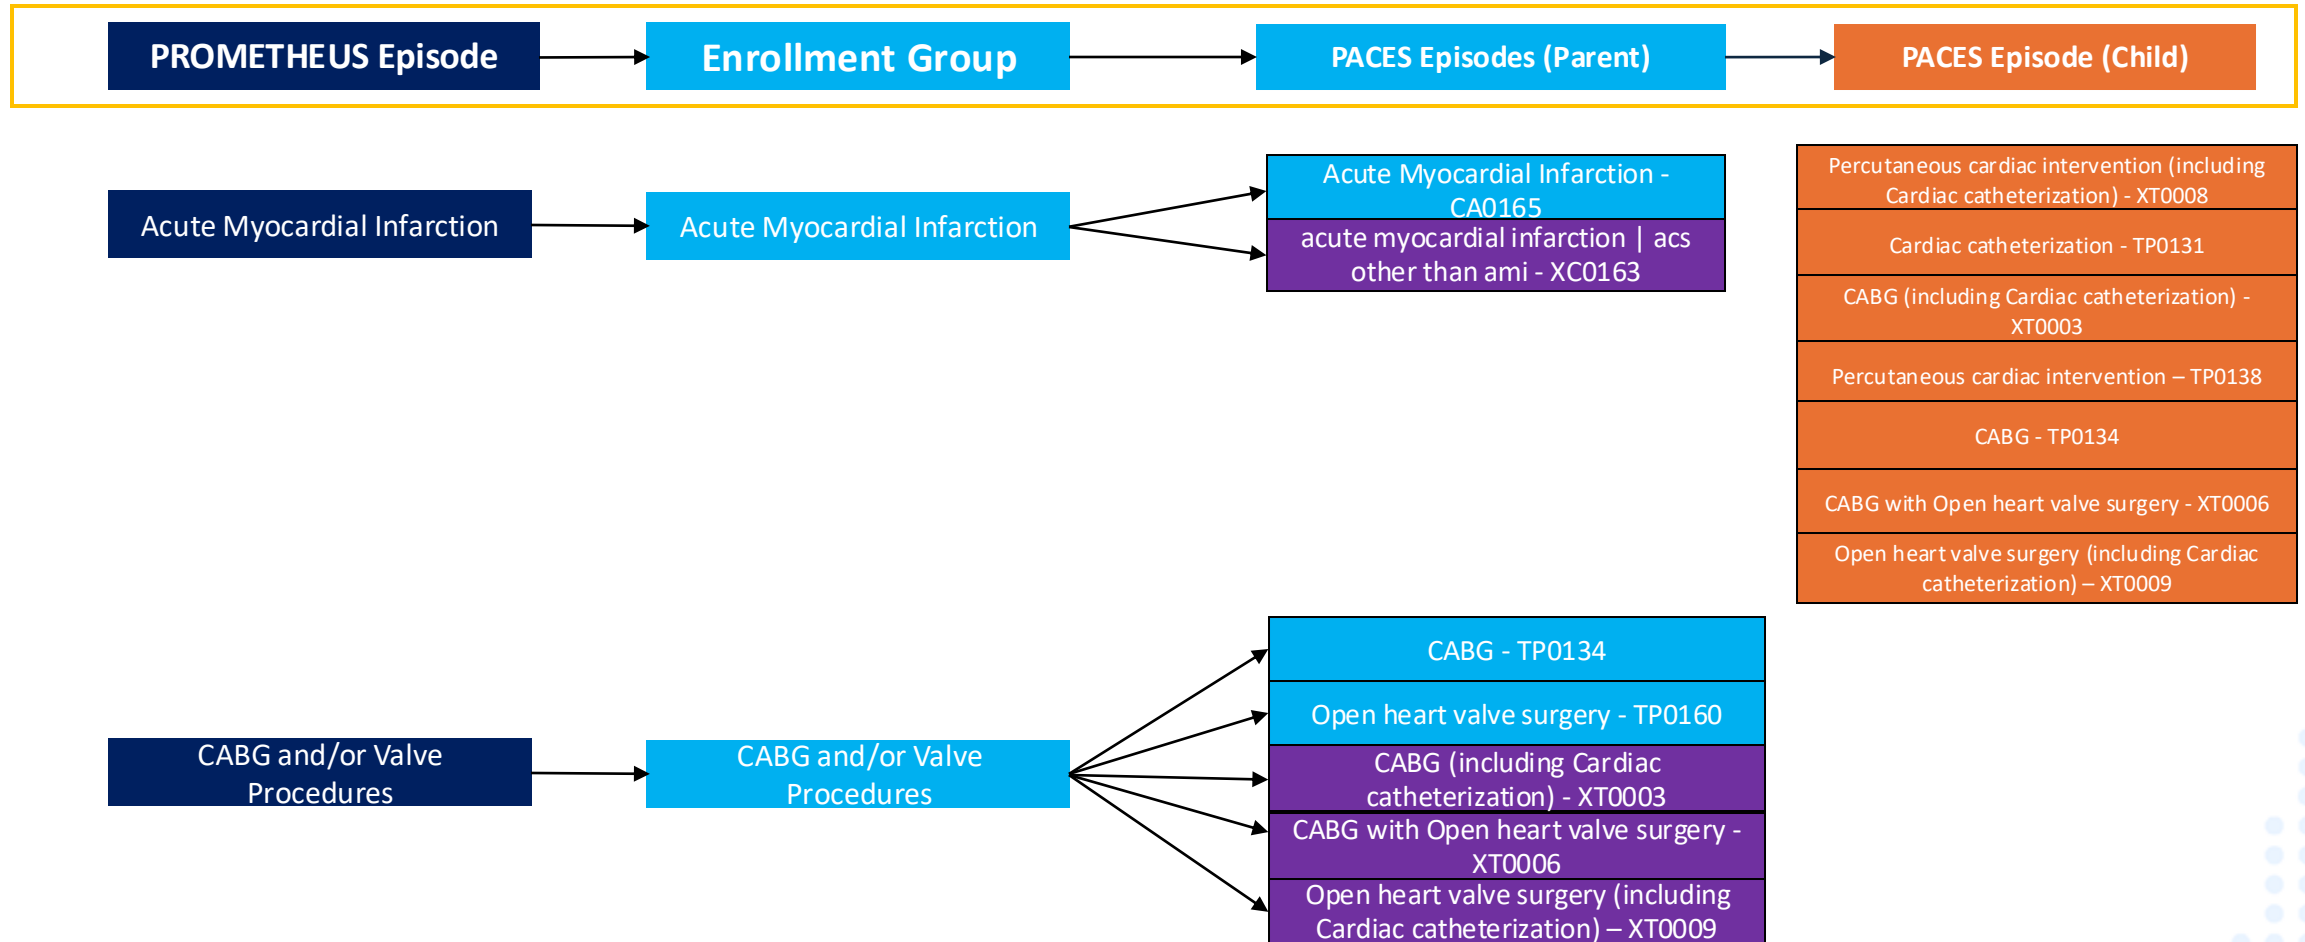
PROMETHEUS Episode

Enrollment Group

PACES Episodes (Parent)

PACES Episode (Child)

Acute Myocardial Infarction

Acute Myocardial Infarction

Acute Myocardial Infarction - CA0165

acute myocardial infarction | acs other than ami - XC0163

Percutaneous cardiac intervention (including Cardiac catheterization) - XT0008

Cardiac catheterization - TP0131

CABG (including Cardiac catheterization) - XT0003

Percutaneous cardiac intervention – TP0138

CABG - TP0134

CABG with Open heart valve surgery - XT0006

Open heart valve surgery (including Cardiac catheterization) – XT0009

CABG and/or Valve Procedures

CABG and/or Valve Procedures

CABG - TP0134

Open heart valve surgery - TP0160

CABG (including Cardiac catheterization) - XT0003

CABG with Open heart valve surgery - XT0006

Open heart valve surgery (including Cardiac catheterization) – XT0009